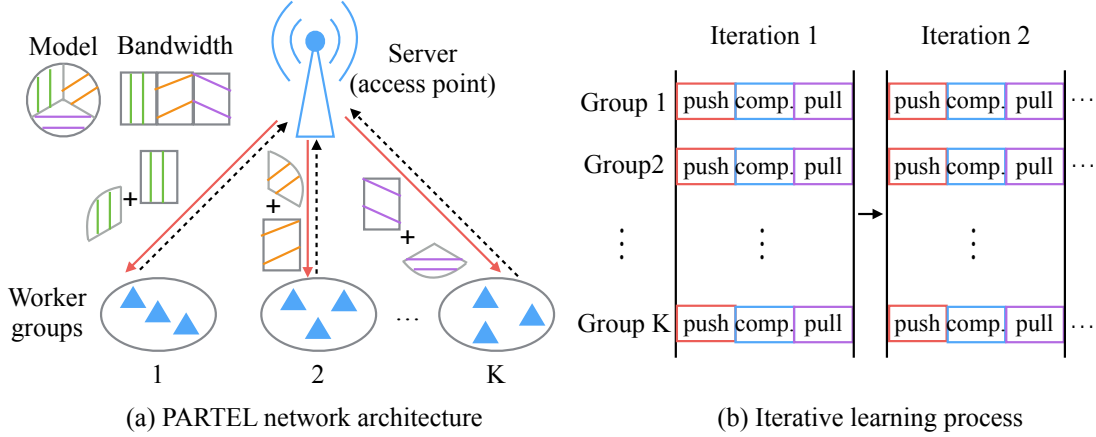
Model Bandwidth

Server (access point)

+

+

+

Worker groups

1

2

...

K

(a) PARTEL network architecture

Iteration 1

Iteration 2

| | | | | | | | |
|---|---|---|---|---|---|---|---|
| Group 1 | push | comp. | pull | push | comp. | pull | ... |
| Group2 | push | comp. | pull | push | comp. | pull | ... |
| ⋮ | | ⋮ | | | ⋮ | | |
| Group K | push | comp. | pull | push | comp. | pull | ... |

(b) Iterative learning process